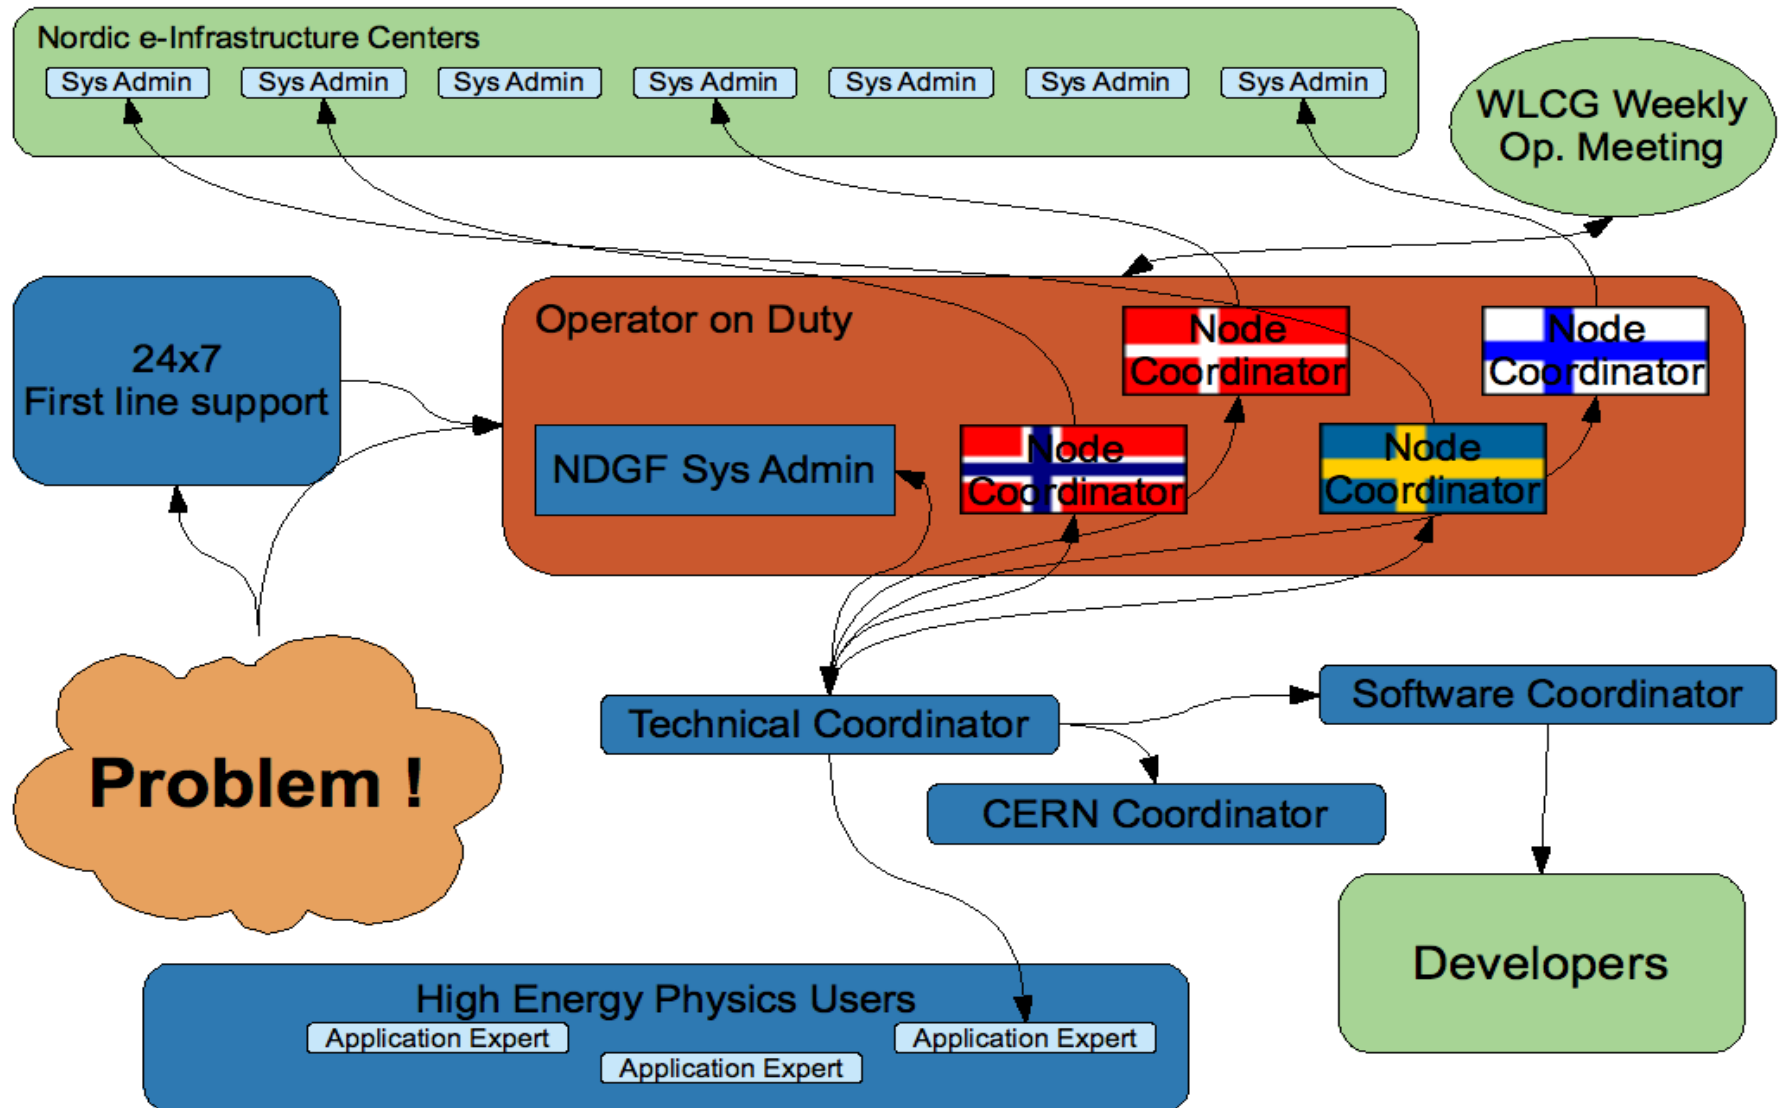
Nordic e-Infrastructure Centers

Sys Admin Sys Admin Sys Admin Sys Admin Sys Admin Sys Admin Sys Admin

WLCG Weekly Op. Meeting

24x7
First line support

Operator on Duty

Node Coordinator

Node Coordinator

NDGF Sys Admin

Node Coordinator

Node Coordinator

Problem !

Technical Coordinator

Software Coordinator

CERN Coordinator

Developers

High Energy Physics Users

Application Expert

Application Expert

Application Expert